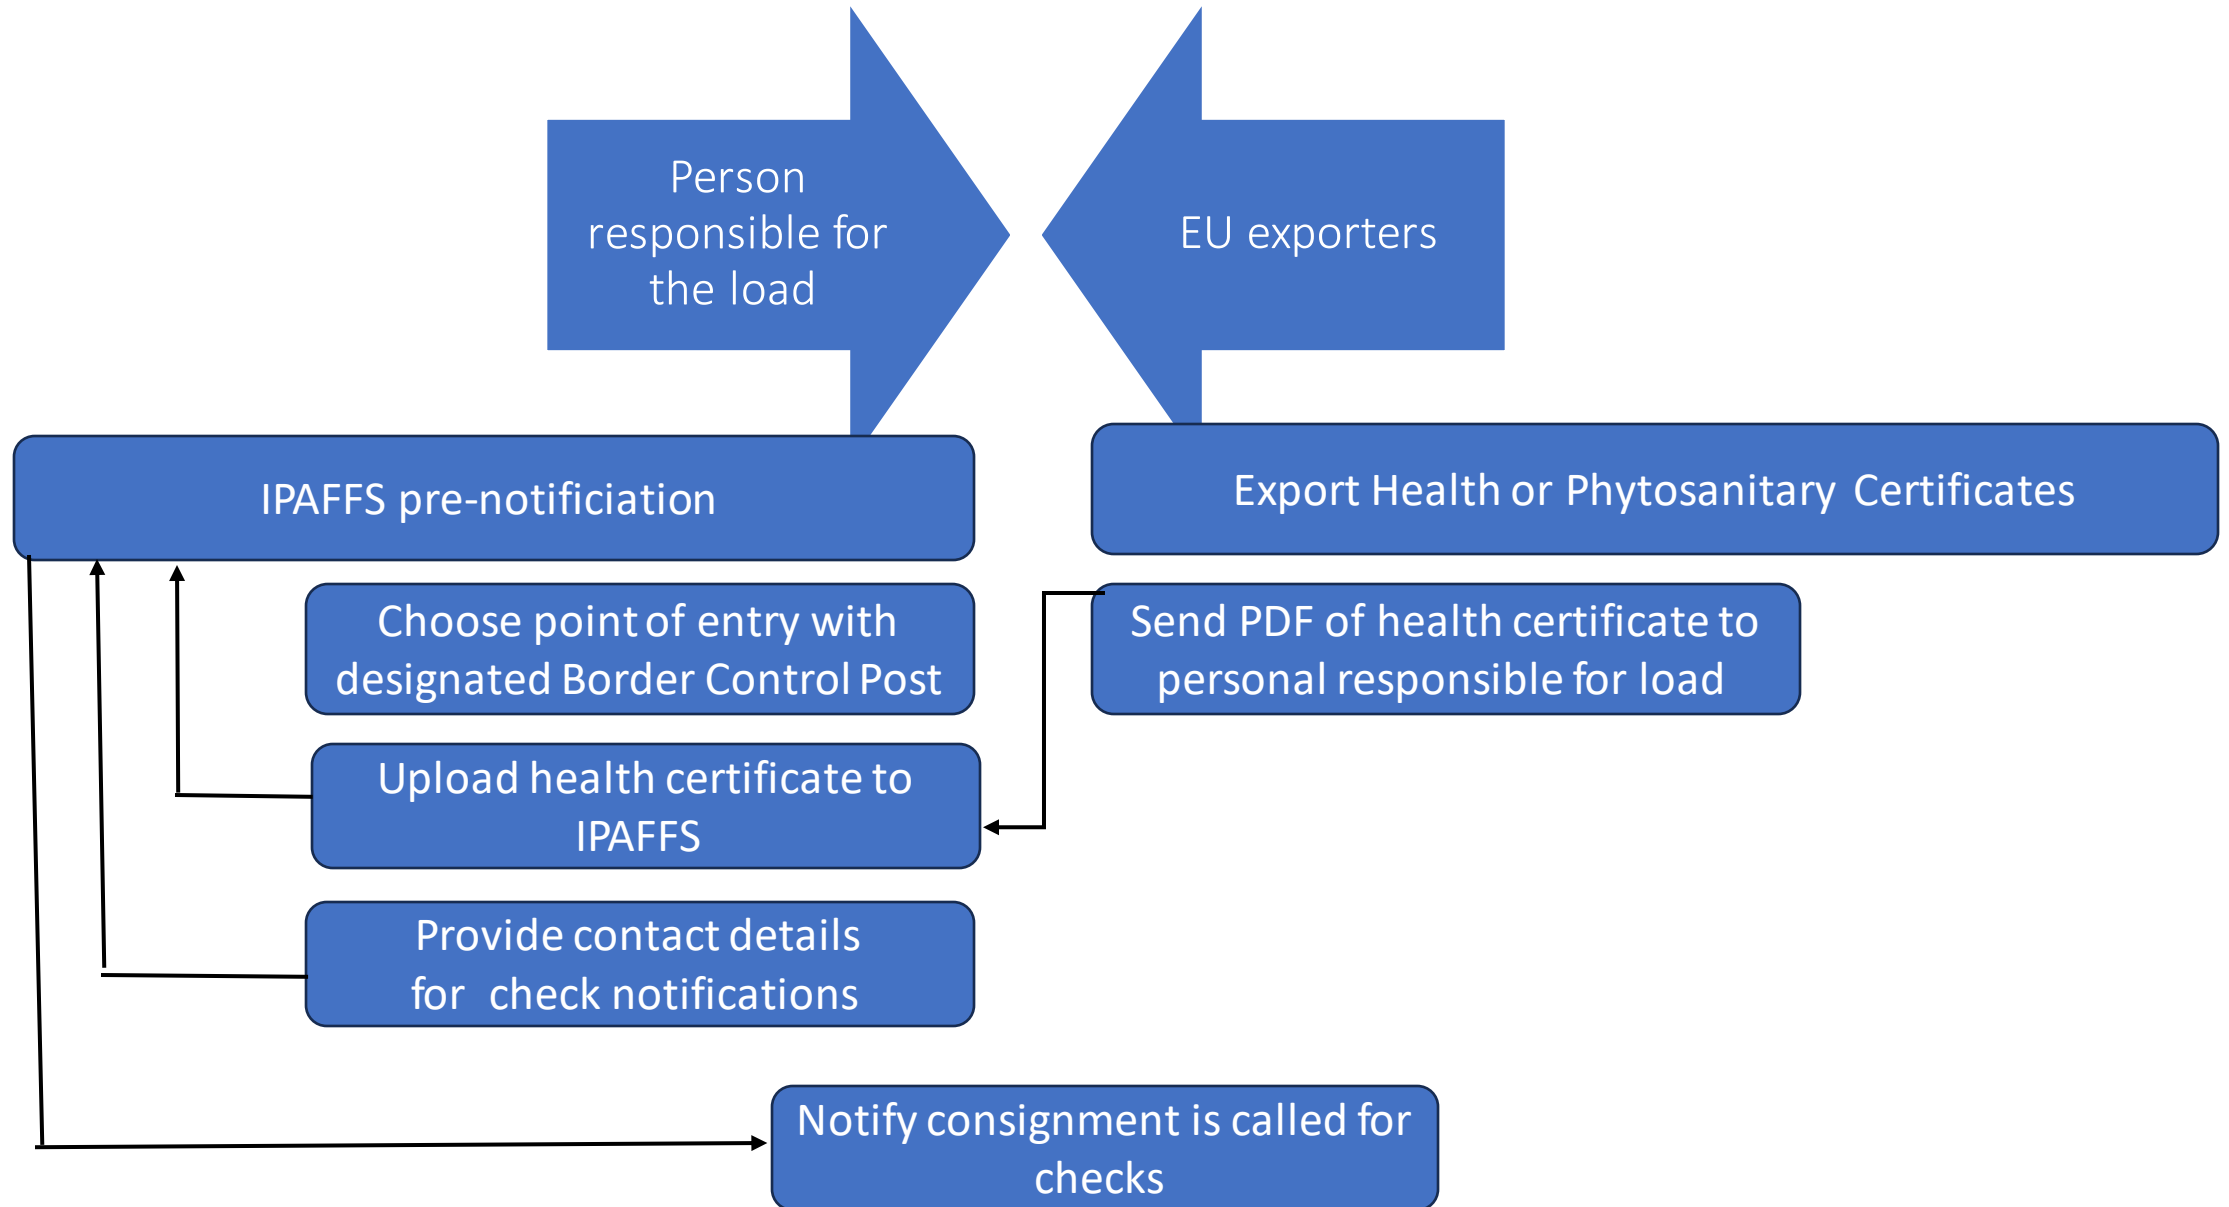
Person responsible for the load

EU exporters

IPAFFS pre-notificiation

Export Health or Phytosanitary Certificates

Choose point of entry with designated Border Control Post

Send PDF of health certificate to personal responsible for load

Upload health certificate to IPAFFS

Provide contact details for check notifications

Notify consignment is called for checks